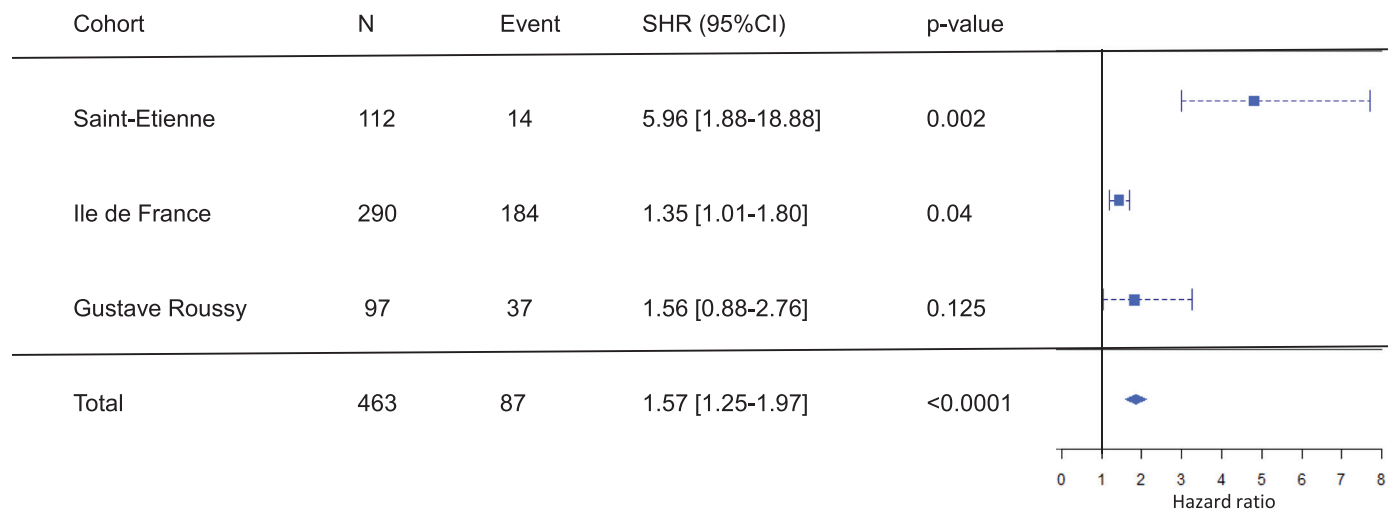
| Cohort | N | Event | SHR (95%CI) | p-value |
|---|---|---|---|---|
| Saint-Etienne | 112 | 14 | 5.96 [1.88-18.88] | 0.002 |
| Ile de France | 290 | 184 | 1.35 [1.01-1.80] | 0.04 |
| Gustave Roussy | 97 | 37 | 1.56 [0.88-2.76] | 0.125 |
| Total | 463 | 87 | 1.57 [1.25-1.97] | <0.0001 |

0 1 2 3 4 5 6 7 8
Hazard ratio